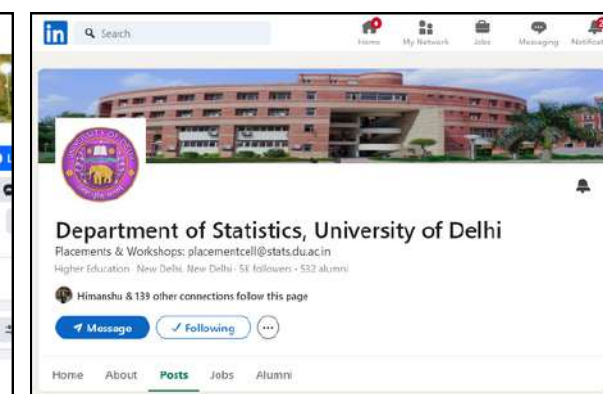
in Search

Home My Network Jobs Messaging Notificat

Department of Statistics, University of Delhi

Placements & Workshops: placementcell@stats.du.ac.in

Higher Education · New Delhi, New Delhi · 5K followers · 532 alumni

Himanshu & 139 other connections follow this page

Message ✓ Following ···

Home About Posts Jobs Alumni